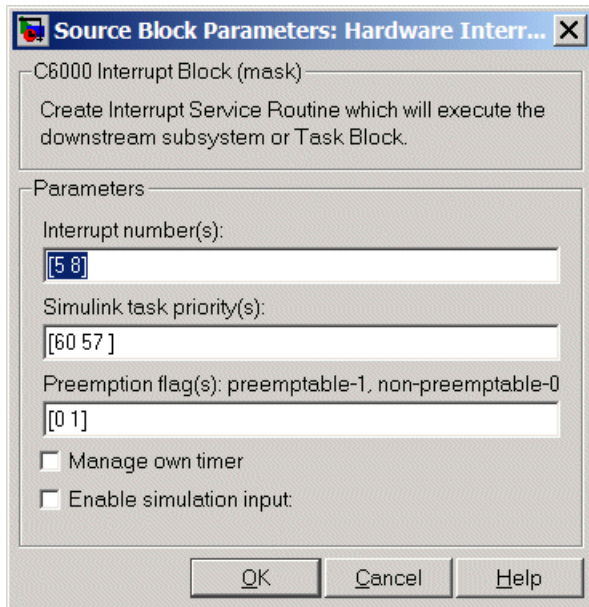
Source Block Parameters: Hardware Interr...

C6000 Interrupt Block (mask)

Create Interrupt Service Routine which will execute the downstream subsystem or Task Block.

Parameters

Interrupt number(s):

[5 8]

Simulink task priority(s):

[60 57 ]

Preemption flag(s): preemptable-1, non-preemptable-0

[0 1]

Manage own timer

Enable simulation input:

OK Cancel Help